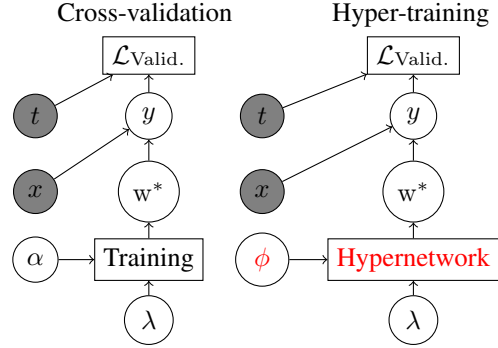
Cross-validation

$\mathcal{L}_{\text{Valid.}}$

$t$

$y$

$x$

$\text{w}^*$

$\alpha$

Training

$\lambda$

Hyper-training

$\mathcal{L}_{\text{Valid.}}$

$t$

$y$

$x$

$\text{w}^*$

$\phi$

Hypernetwork

$\lambda$